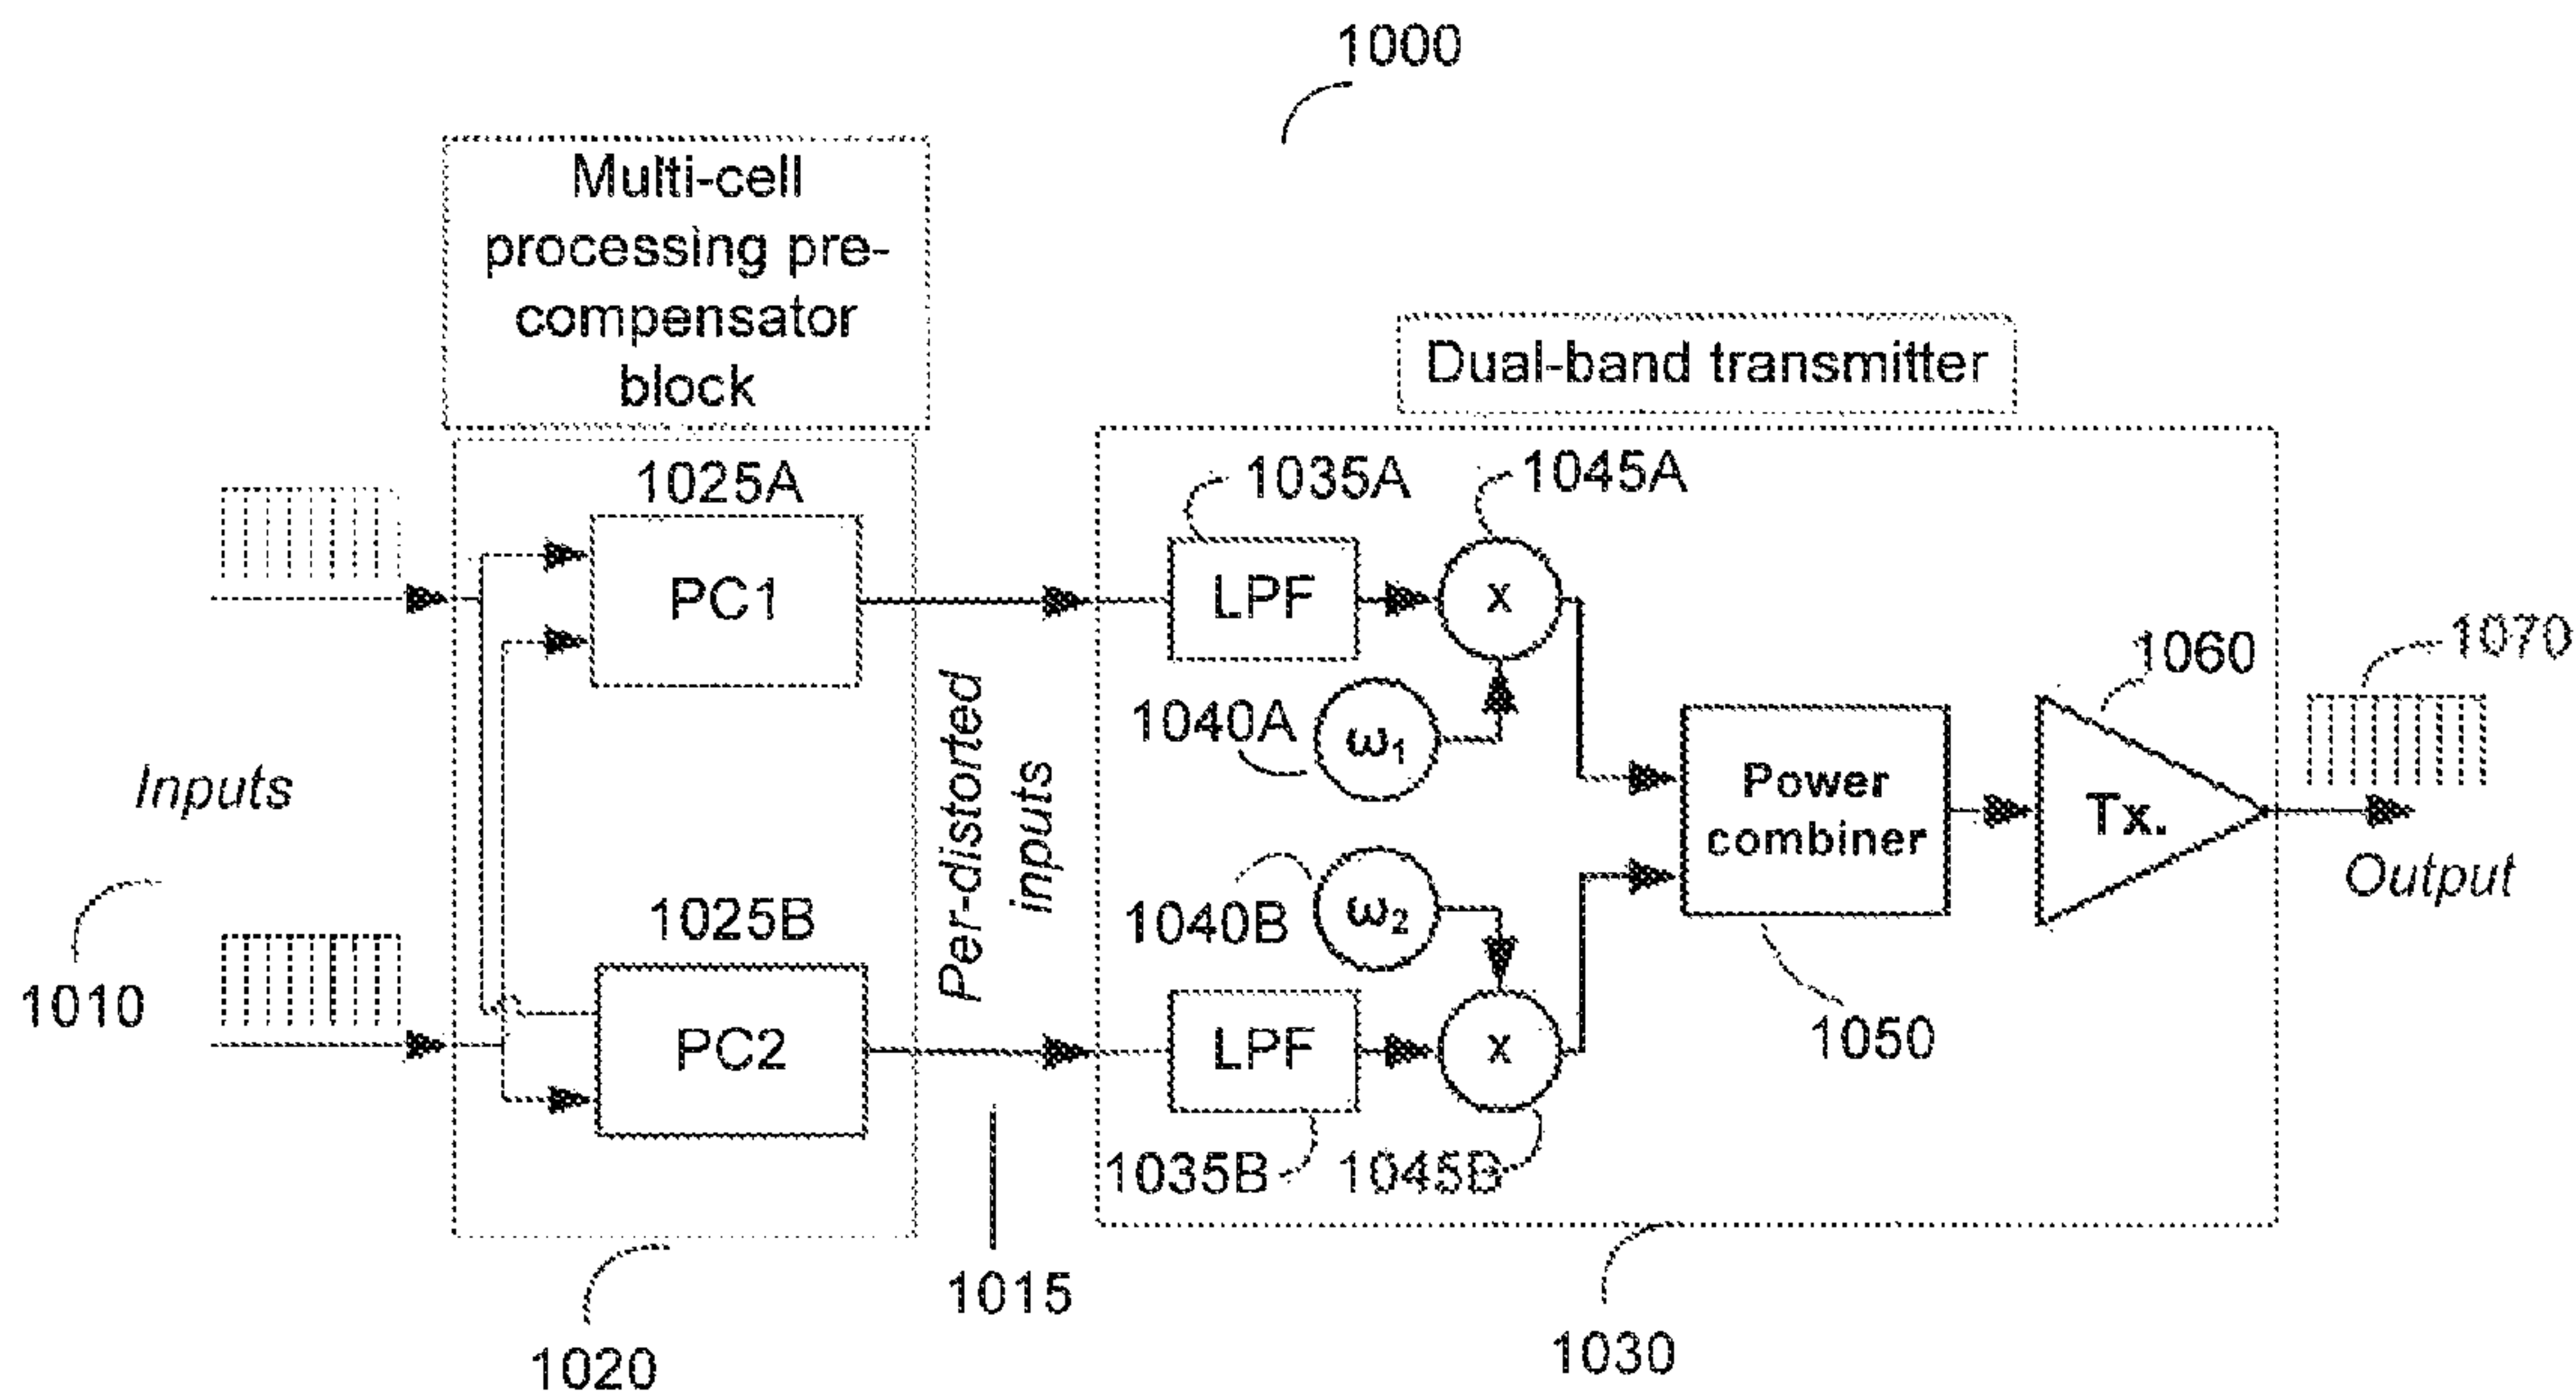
1000

Multi-cell processing pre-compensator block

Dual-band transmitter

1025A

PC1

1035A

LPF

1045A

x

1060

1070

1040A

$\omega_1$

Inputs

Per-distorted inputs

Power combiner

Tx.

Output

1040B

$\omega_2$

1010

1025B

PC2

LPF

x

1050

1035B

1045B

1015

1020

1030